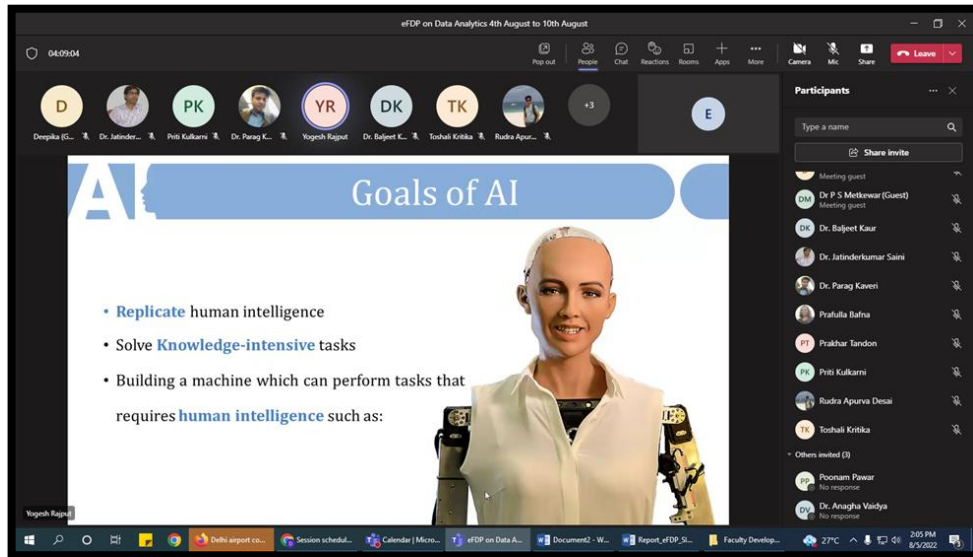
eFDP on Data Analytics 4th August to 10th August

04:09:04

Pop out People Chat Reactions Rooms Apps More Camera Mic Share Leave

D Deepika (G... Dr. Jatinder... PK Priti Kulkarni Dr. Parag K... YR Yogesh Rajput DK Dr. Baljeet K... TK Toshali Kritika Rudra Apur... +3

E

Participants

Type a name

Share invite

Meeting guest

DM Dr P S Metkewar (Guest) Meeting guest

DK Dr. Baljeet Kaur

Dr. Jatinderkumar Saini

Dr. Parag Kaveri

Prafulla Bafna

PT Prakhar Tandon

PK Priti Kulkarni

Rudra Apurva Desai

TK Toshali Kritika

Others invited (3)

PP Poonam Pawar No response

DV Dr. Anagha Vaidya No response

AI

Goals of AI

• Replicate human intelligence

• Solve Knowledge-intensive tasks

• Building a machine which can perform tasks that requires human intelligence such as:

Yogesh Rajput

Delhi airport co... Session schedul... Calendar | Micro... eFDP on Data A... Document2 - W... Report_eFDP_Sl... Faculty Develop...

27°C 2:05 PM 8/5/2022